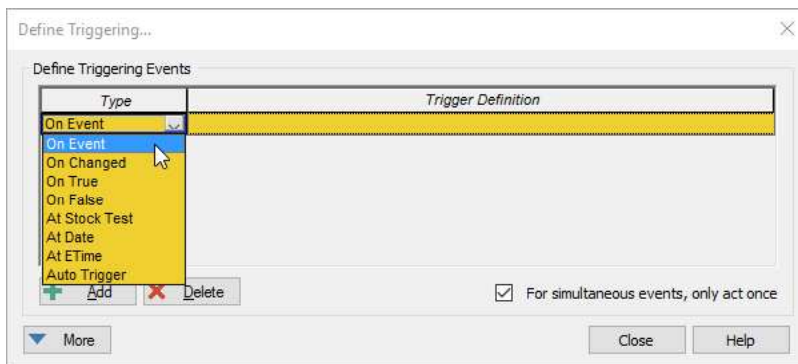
Define Triggering...

Define Triggering Events

| Type | Trigger Definition |
|---|---|
| On Event | |

On Event
On Changed
On True
On False
At Stock Test
At Date
At ETime
Auto Trigger

Add
Delete
For simultaneous events, only act once

More
Close
Help